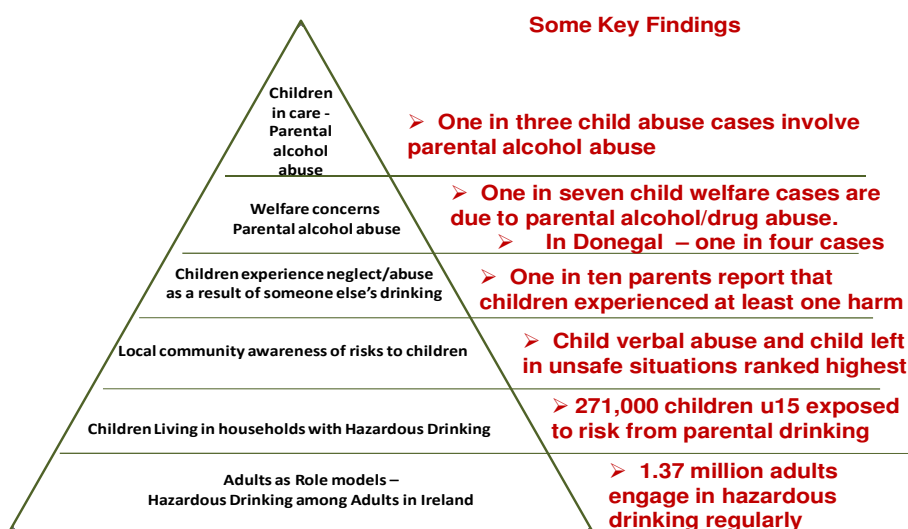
Some Key Findings

Children in care - Parental alcohol abuse

➢ One in three child abuse cases involve parental alcohol abuse

Welfare concerns Parental alcohol abuse

➢ One in seven child welfare cases are due to parental alcohol/drug abuse.

➢ In Donegal – one in four cases

Children experience neglect/abuse as a result of someone else's drinking

➢ One in ten parents report that children experienced at least one harm

Local community awareness of risks to children

➢ Child verbal abuse and child left in unsafe situations ranked highest

Children Living in households with Hazardous Drinking

➢ 271,000 children u15 exposed to risk from parental drinking

Adults as Role models – Hazardous Drinking among Adults in Ireland

➢ 1.37 million adults engage in hazardous drinking regularly